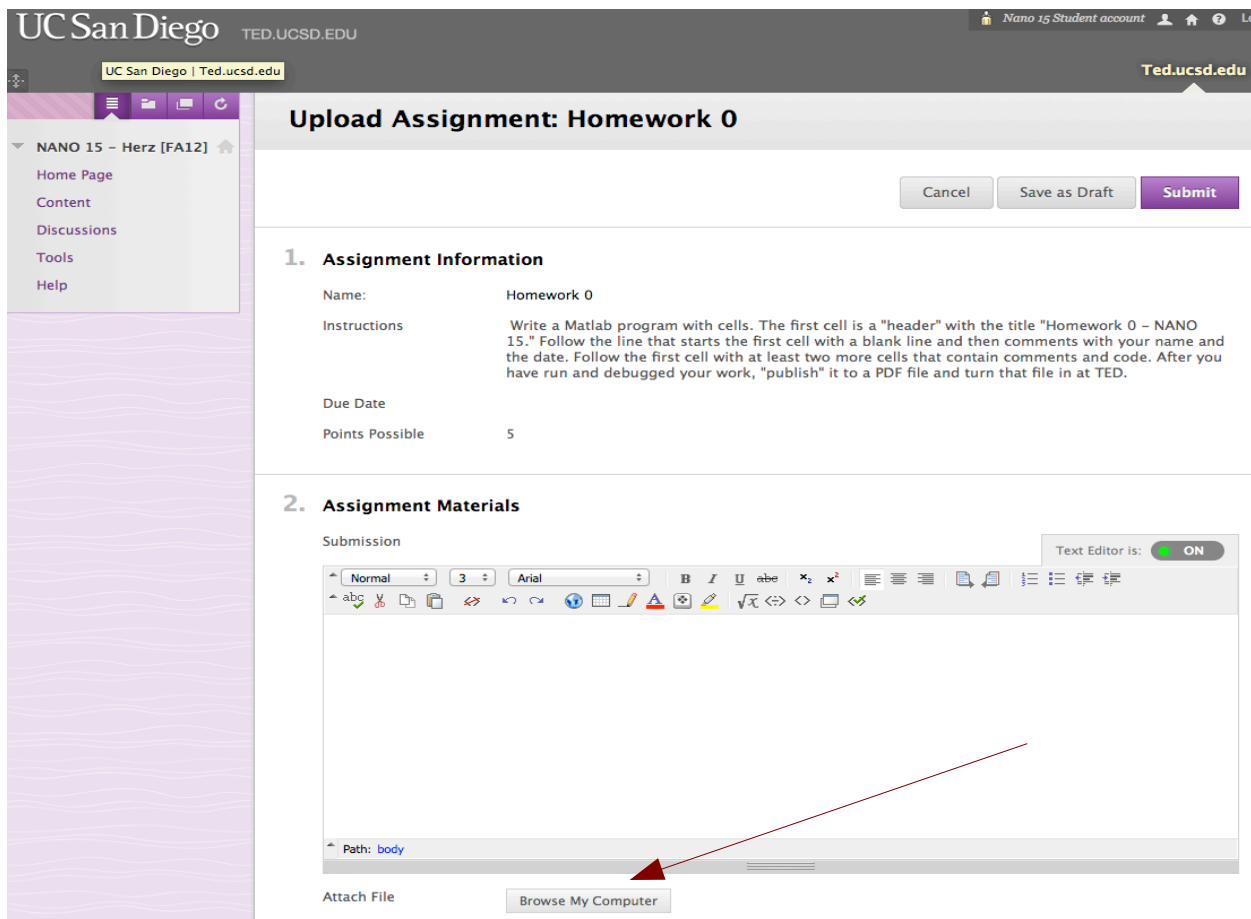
UC San Diego TED.UCSD.EDU

Nano 15 Student account

UC San Diego | Ted.ucsd.edu

Ted.ucsd.edu

NANO 15 – Herz [FA12]

Home Page

Content

Discussions

Tools

Help

Upload Assignment: Homework 0

Cancel

Save as Draft

Submit

1. Assignment Information

Name: Homework 0

Instructions Write a Matlab program with cells. The first cell is a "header" with the title "Homework 0 – NANO 15." Follow the line that starts the first cell with a blank line and then comments with your name and the date. Follow the first cell with at least two more cells that contain comments and code. After you have run and debugged your work, "publish" it to a PDF file and turn that file in at TED.

Due Date

Points Possible 5

2. Assignment Materials

Submission

Text Editor is: ON

Normal 3 Arial

Path: body

Attach File

Browse My Computer